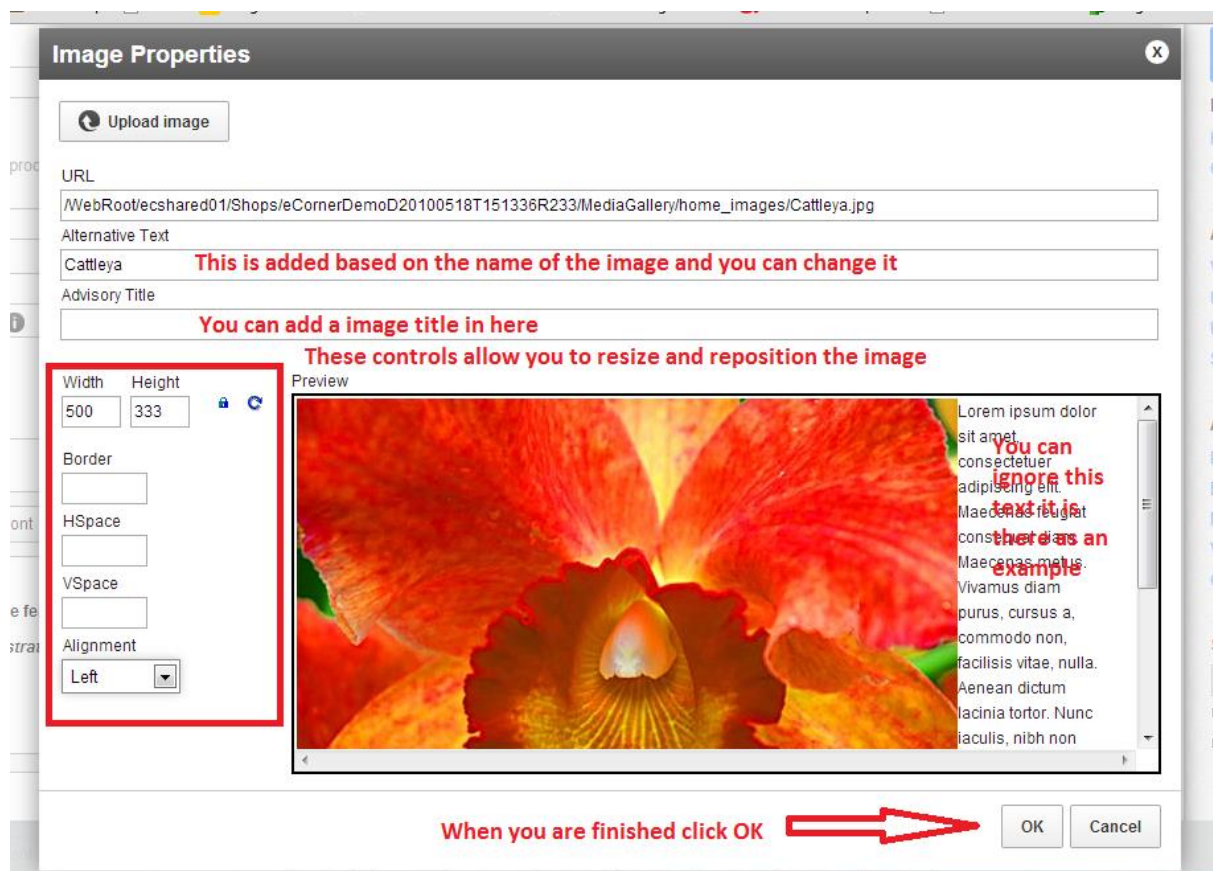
Image Properties

Upload image

URL
/WebRoot/ecshared01/Shops/eCornerDemoD20100518T151336R233/MediaGallery/home_images/Cattleya.jpg

Alternative Text
Cattleya
This is added based on the name of the image and you can change it

Advisory Title
You can add a image title in here

These controls allow you to resize and reposition the image

Width
500
Height
333

Border

HSpace

VSpace

Alignment
Left

Preview

Lorem ipsum dolor sit amet, consectetuer adipiscing elit. Maecenas feugiat consequat diam. Maecenas metus. Vivamus diam purus, cursus a, commodo non, facilisis vitae, nulla. Aenean dictum lacinia tortor. Nunc iaculis, nibh non

You can ignore this text it is there as an example

When you are finished click OK

OK
Cancel